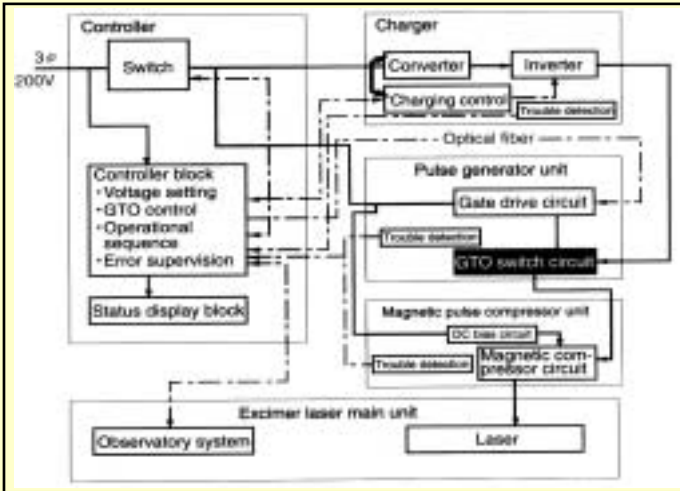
Controller

3φ 200V

Switch

Controller block
·Voltage setting
·GTO control
·Operational sequence
·Error supervision

Status display block

Charger

Converter

Inverter

Charging control

Trouble detection

Optical fiber

Pulse generator unit

Gate drive circuit

Trouble detection

GTO switch circuit

Magnetic pulse compressor unit

DC bias circuit

Trouble detection

Magnetic compressor circuit

Excimer laser main unit

Observatory system

Laser